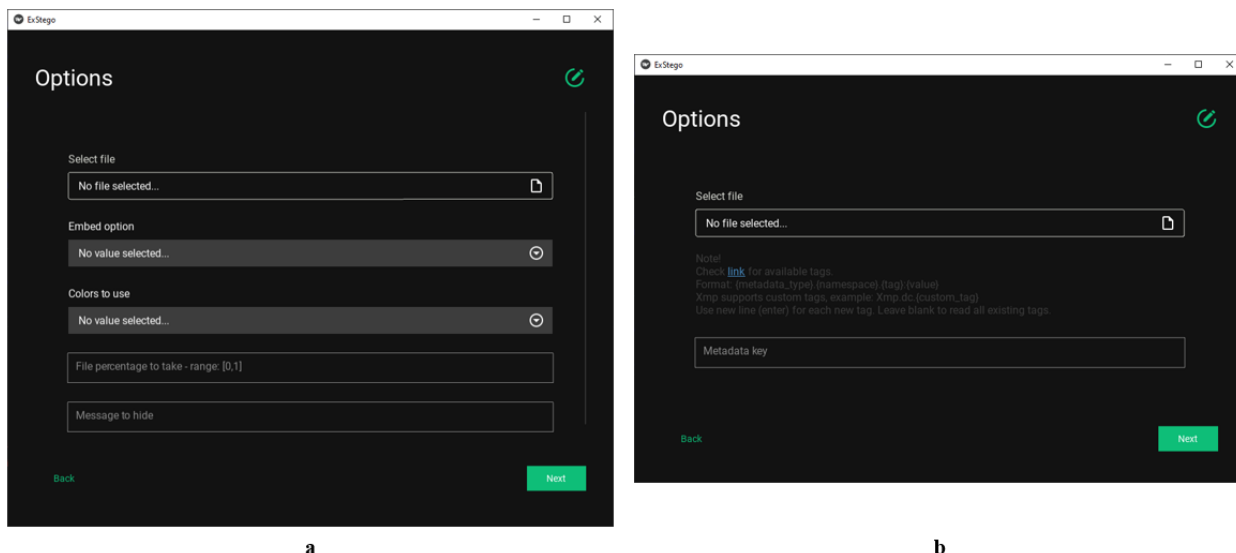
ExStego

Options

Select file

No file selected...

Embed option

No value selected...

Colors to use

No value selected...

File percentage to take - range: [0,1]

Message to hide

Back

Next

a

ExStego

Options

Select file

No file selected...

Note!
Check link for available tags.
Format: {metadata_type}.{namespace}.{tag} {value}
Xmp supports custom tags, example: Xmp.dc.{custom_tag}
Use new line (enter) for each new tag. Leave blank to read all existing tags.

Metadata key

Back

Next

b